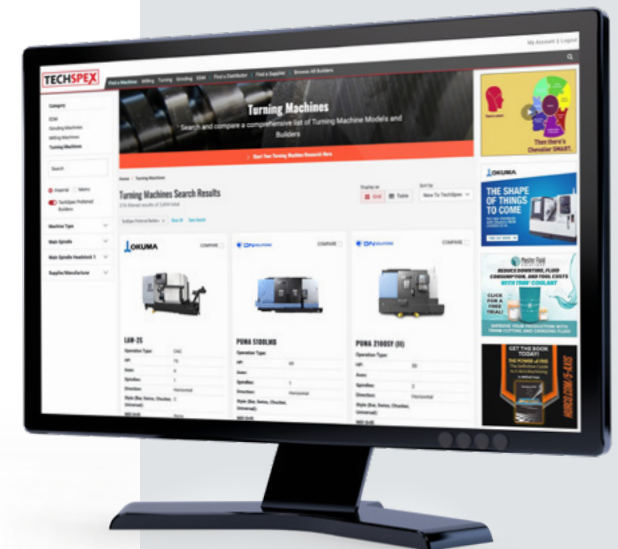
My Account | Logout

TECHSPEX

Find a Machine Milling Turning Grinding EDM | Find a Distributor | Find a Supplier | Browse All Builders

Category

EDM

Grinding Machines

Milling Machines

Turning Machines

Search

Imperial Metric

TechSpex Preferred Builders

Machine Type

Main Spindle

Main Spindle Headstock T

Supplier/Manufacturer

Turning Machines

Search and compare a comprehensive list of Turning Machine Models and Builders

Start Your Turning Machine Research Here

Home / Turning Machines

Turning Machines Search Results

Display as

Grid Table

Sort by

New To TechSpex

OKUMA

COMPARE

LAW-2S

Operation Type:

Axes:

Spindles:

Direction:

Style (Bar, Swiss, Chucker, Universal):

DN SOLUTIONS

COMPARE

PUMA 5100LMB

Operation Type:

Axes:

Spindles:

Direction:

Horizontal

Style (Bar, Swiss, Chucker, Universal):

DN SOLUTIONS

COMPARE

PUMA 2100SY (II)

Operation Type:

Axes:

Spindles:

Direction:

Horizontal

Style (Bar, Swiss, Chucker, Universal):

Then there's Chevalier SMART.

OKUMA

THE SHAPE OF THINGS TO COME

Master Fluid Solutions

REDUCE DOWNTIME, FLUID CONSUMPTION, AND TOOL COSTS WITH TRIM® COOLANT

CLICK FOR A FREE TRIAL!

IMPROVE YOUR PRODUCTION WITH TRIM CUTTING AND GRINDING FLUIDS

GET THE BOOK TODAY!

THE POWER of FIVE

HURCO